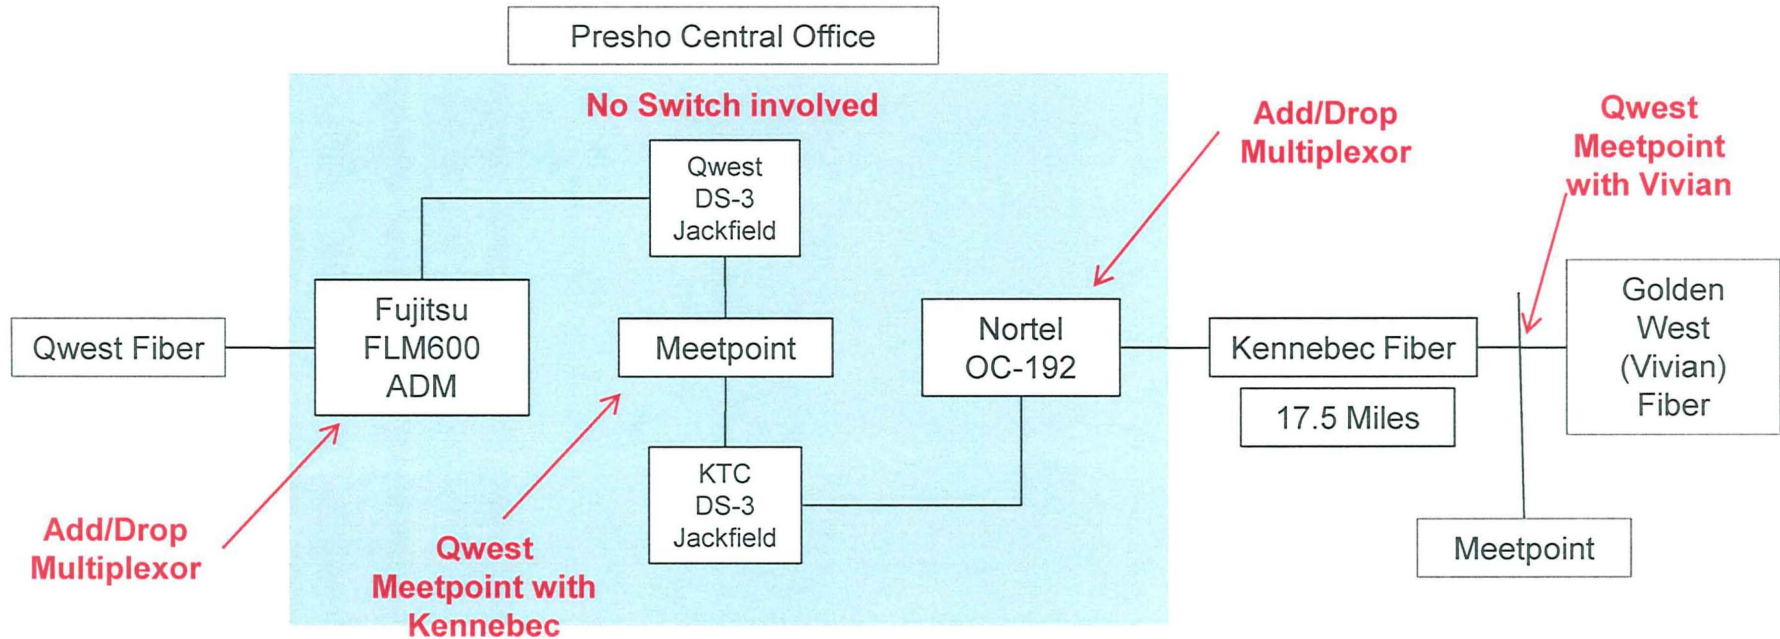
Presho Central Office

No Switch involved

Add/Drop Multiplexor

Qwest Meetpoint with Vivian

Qwest DS-3 Jackfield

Qwest Fiber

Fujitsu FLM600 ADM

Meetpoint

Nortel OC-192

Kennebec Fiber

17.5 Miles

Golden West (Vivian) Fiber

KTC DS-3 Jackfield

Meetpoint

Add/Drop Multiplexor

Qwest Meetpoint with Kennebec